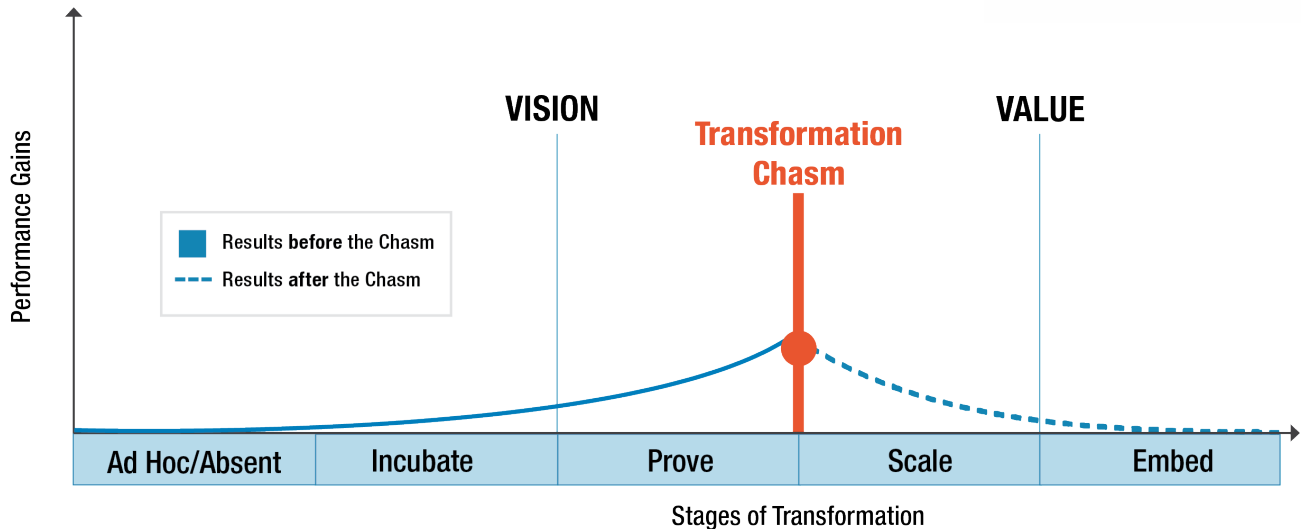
Performance Gains

VISION

Transformation Chasm

VALUE

Results before the Chasm

Results after the Chasm

| Ad Hoc/Absent | Incubate | Prove | Scale | Embed |
|---|---|---|---|---|

Stages of Transformation